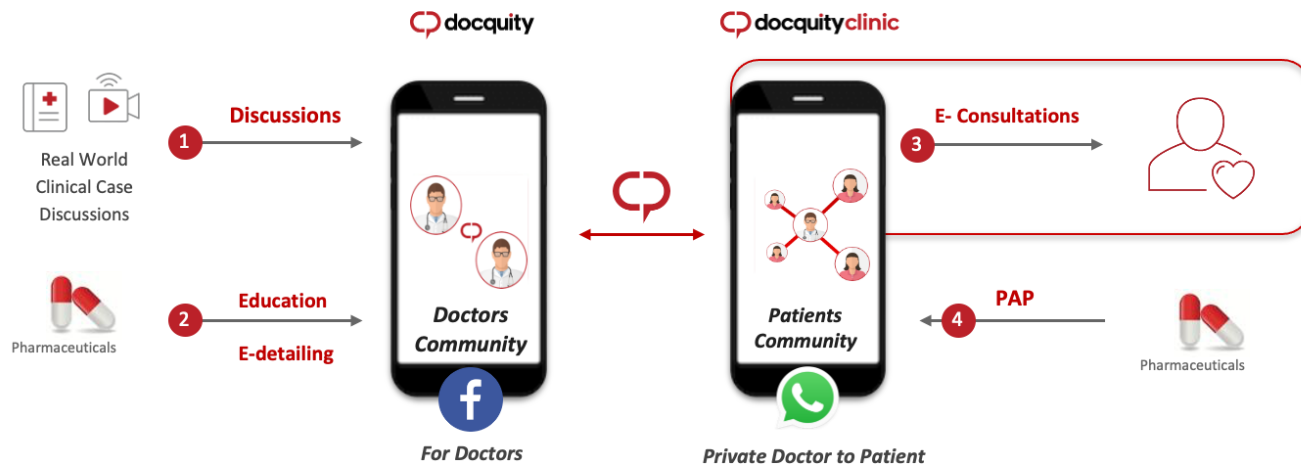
docquity

docquityclinic

Real World Clinical Case Discussions

1 Discussions

Pharmaceuticals

2 Education

E-detailing

Doctors Community

For Doctors

Patients Community

Private Doctor to Patient

3 E- Consultations

4 PAP

Pharmaceuticals